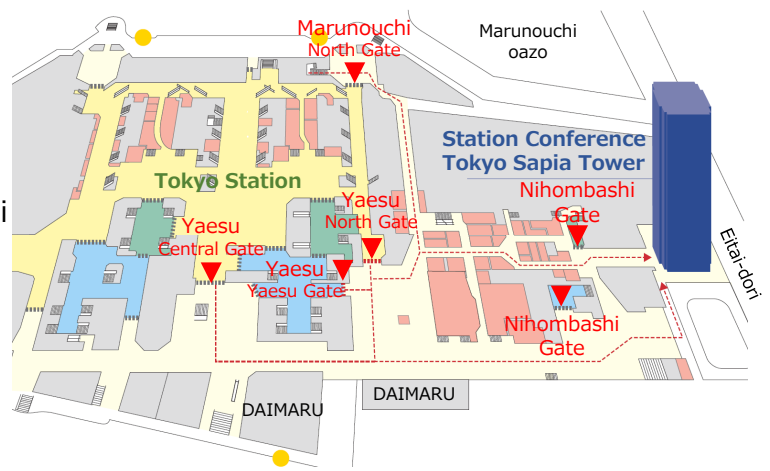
Marunouchi
North Gate

Marunouchi
oazo

Station Conference
Tokyo Sapia Tower

Tokyo Station

Nihombashi
Gate

Yaesu
North Gate

Yaesu
Central Gate

Yaesu
Yaesu Gate

Eitai-dori

Nihombashi
Gate

i

DAIMARU

DAIMARU